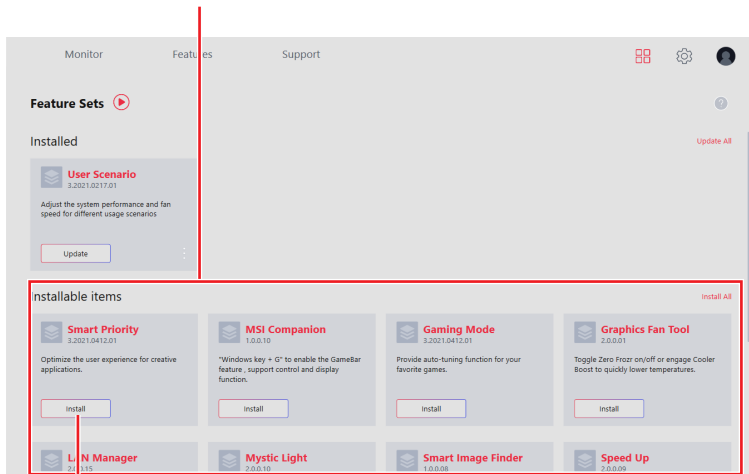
Monitor Features Support

Feature Sets

Installed

Update All

User Scenario
3.2021.0217.01

Adjust the system performance and fan speed for different usage scenarios

Update

Installable items

Install All

Smart Priority
3.2021.0412.01

Optimize the user experience for creative applications.

Install

MSI Companion
1.0.0.10

"Windows key + G" to enable the GameBar feature , support control and display function.

Install

Gaming Mode
3.2021.0412.01

Provide auto-tuning function for your favorite games.

Install

Graphics Fan Tool
2.0.0.01

Toggle Zero Frozr on/off or engage Cooler Boost to quickly lower temperatures.

Install

LAN Manager
2.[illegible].15

Mystic Light
2.0.0.10

Smart Image Finder
1.0.0.08

Speed Up
2.0.0.09